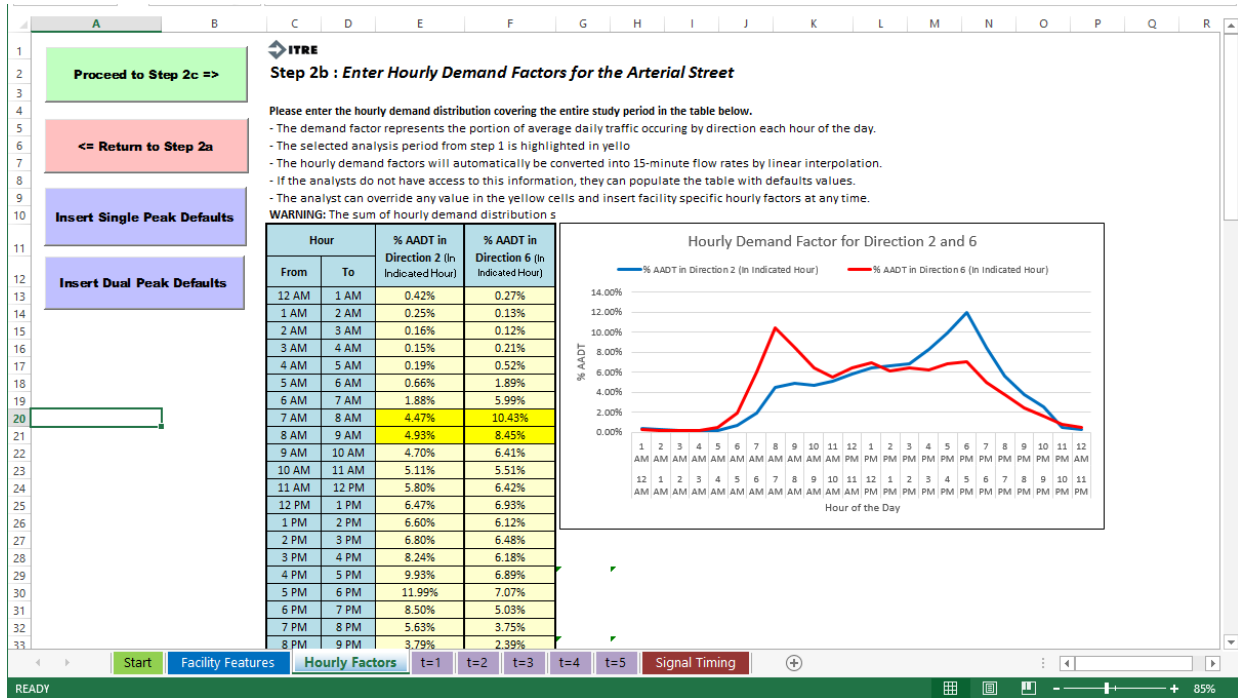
A B C D E F G H I J K L M N O P Q R

ITRE

Proceed to Step 2c =>

Step 2b : Enter Hourly Demand Factors for the Arterial Street

<= Return to Step 2a

Please enter the hourly demand distribution covering the entire study period in the table below.
- The demand factor represents the portion of average daily traffic occuring by direction each hour of the day.
- The selected analysis period from step 1 is highlighted in yello
- The hourly demand factors will automatically be converted into 15-minute flow rates by linear interpolation.
- If the analysts do not have access to this information, they can populate the table with defaults values.
- The analyst can override any value in the yellow cells and insert facility specific hourly factors at any time.
WARNING: The sum of hourly demand distribution s

Insert Single Peak Defaults

Insert Dual Peak Defaults

| Hour | | % AADT in Direction 2 (In Indicated Hour) | % AADT in Direction 6 (In Indicated Hour) |
|---|---|---|---|
| From | To | | |
| 12 AM | 1 AM | 0.42% | 0.27% |
| 1 AM | 2 AM | 0.25% | 0.13% |
| 2 AM | 3 AM | 0.16% | 0.12% |
| 3 AM | 4 AM | 0.15% | 0.21% |
| 4 AM | 5 AM | 0.19% | 0.52% |
| 5 AM | 6 AM | 0.66% | 1.89% |
| 6 AM | 7 AM | 1.88% | 5.99% |
| 7 AM | 8 AM | 4.47% | 10.43% |
| 8 AM | 9 AM | 4.93% | 8.45% |
| 9 AM | 10 AM | 4.70% | 6.41% |
| 10 AM | 11 AM | 5.11% | 5.51% |
| 11 AM | 12 PM | 5.80% | 6.42% |
| 12 PM | 1 PM | 6.47% | 6.93% |
| 1 PM | 2 PM | 6.60% | 6.12% |
| 2 PM | 3 PM | 6.80% | 6.48% |
| 3 PM | 4 PM | 8.24% | 6.18% |
| 4 PM | 5 PM | 9.93% | 6.89% |
| 5 PM | 6 PM | 11.99% | 7.07% |
| 6 PM | 7 PM | 8.50% | 5.03% |
| 7 PM | 8 PM | 5.63% | 3.75% |
| 8 PM | 9 PM | 3.79% | 2.39% |

Hourly Demand Factor for Direction 2 and 6

% AADT in Direction 2 (In Indicated Hour)
% AADT in Direction 6 (In Indicated Hour)

14.00%
12.00%
10.00%
8.00%
6.00%
4.00%
2.00%
0.00%

% AADT

1 AM 2 AM 3 AM 4 AM 5 AM 6 AM 7 AM 8 AM 9 AM 10 AM 11 AM 12 PM 1 PM 2 PM 3 PM 4 PM 5 PM 6 PM 7 PM 8 PM 9 PM 10 PM 11 PM 12 AM
12 AM 1 AM 2 AM 3 AM 4 AM 5 AM 6 AM 7 AM 8 AM 9 AM 10 AM 11 AM 12 PM 1 PM 2 PM 3 PM 4 PM 5 PM 6 PM 7 PM 8 PM 9 PM 10 PM 11 PM

Hour of the Day

Start | Facility Features | Hourly Factors | t=1 | t=2 | t=3 | t=4 | t=5 | Signal Timing

READY 85%